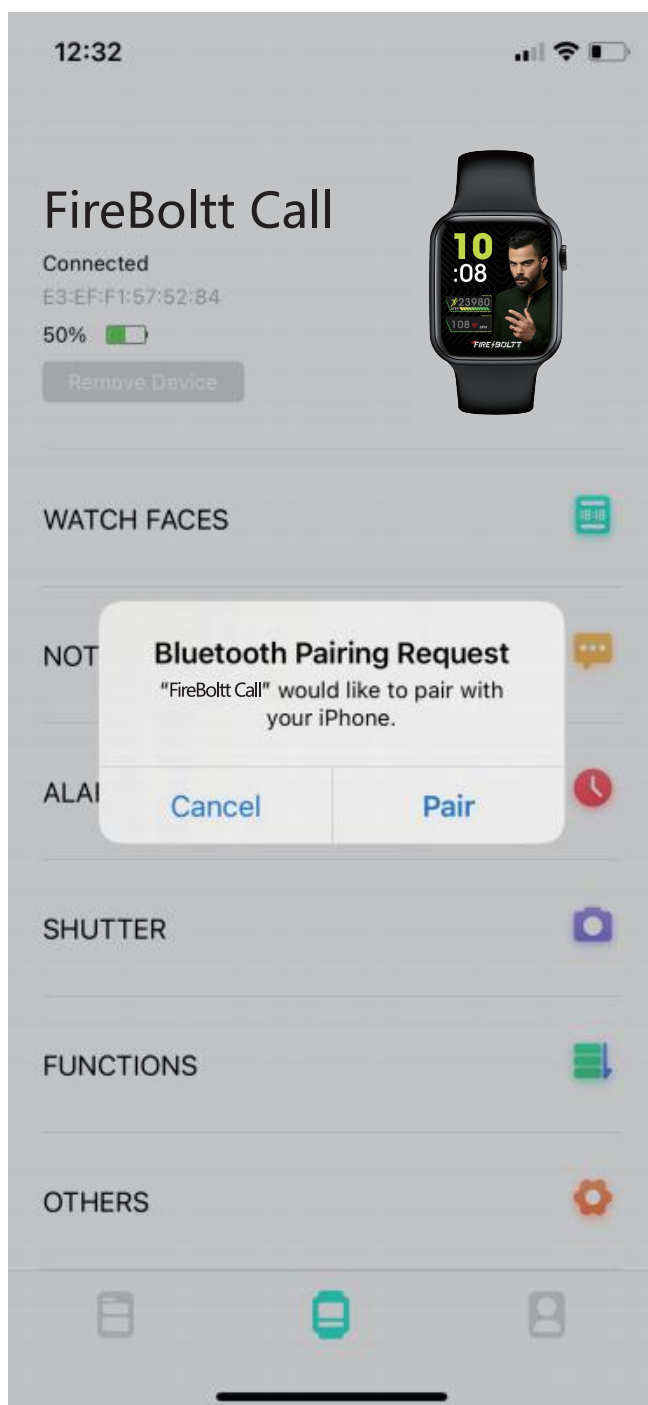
12:32

FireBoltt Call

Connected

E3:EF:F1:57:52:84

50%

Remove Device

10
:08
23980
108

FIRE-BOLTT

WATCH FACES

NOT

Bluetooth Pairing Request

"FireBoltt Call" would like to pair with your iPhone.

ALA

Cancel

Pair

SHUTTER

FUNCTIONS

OTHERS